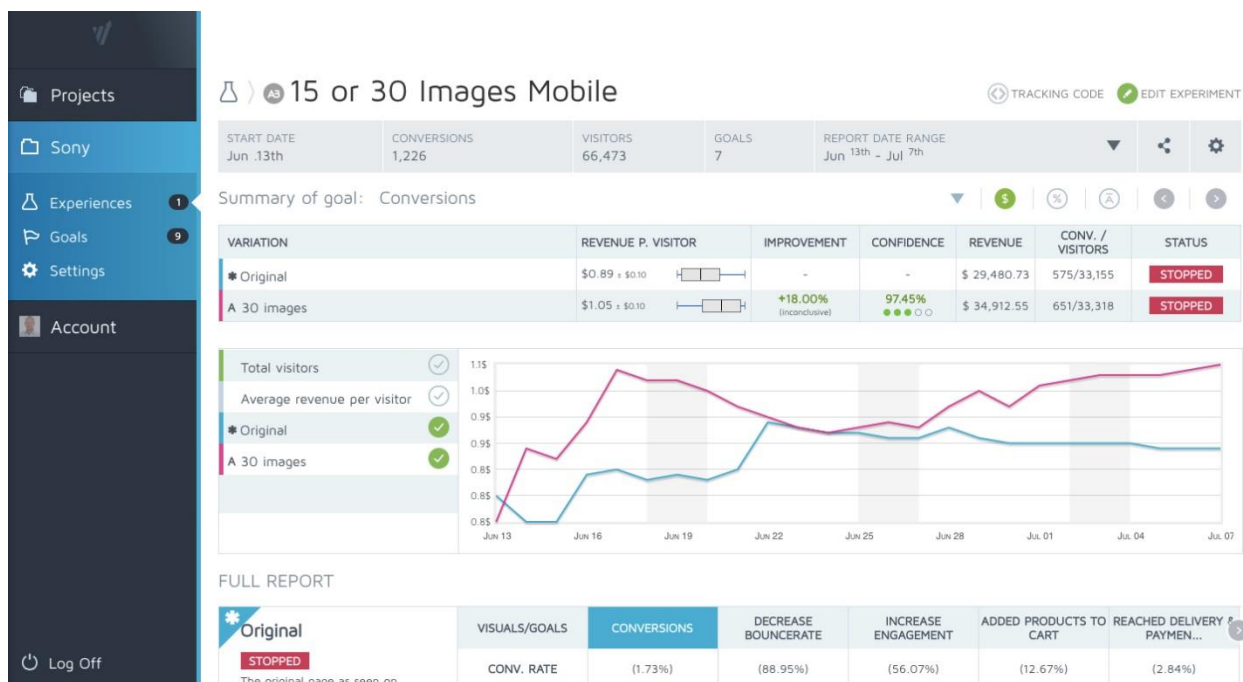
Projects

Sony

Experiences 1
Goals 9
Settings

Account

Log Off

A3 15 or 30 Images Mobile

TRACKING CODE EDIT EXPERIMENT

| START DATE | CONVERSIONS | VISITORS | GOALS | REPORT DATE RANGE |
|---|---|---|---|---|
| Jun .13th | 1,226 | 66,473 | 7 | Jun $^{13th}$ - Jul $^{7th}$ |

Summary of goal: Conversions

| VARIATION | REVENUE P. VISITOR | IMPROVEMENT | CONFIDENCE | REVENUE | CONV. / VISITORS | STATUS |
|---|---|---|---|---|---|---|
| Original | $0.89 ± $0.10 | - | - | $ 29,480.73 | 575/33,155 | STOPPED |
| A 30 images | $1.05 ± $0.10 | +18.00% (inconclusive) | 97.45% | $ 34,912.55 | 651/33,318 | STOPPED |

Total visitors
Average revenue per visitor
Original
A 30 images

1.1$
1.0$
0.9$
0.9$
0.8$
0.8$
0.8$

Jun 13 Jun 16 Jun 19 Jun 22 Jun 25 Jun 28 Jul 01 Jul 04 Jul 07

FULL REPORT

Original
STOPPED
The original page as seen on

| VISUALS/GOALS | CONVERSIONS | DECREASE BOUNCERATE | INCREASE ENGAGEMENT | ADDED PRODUCTS TO CART | REACHED DELIVERY & PAYMEN... |
|---|---|---|---|---|---|
| CONV. RATE | (1.73%) | (88.95%) | (56.07%) | (12.67%) | (2.84%) |